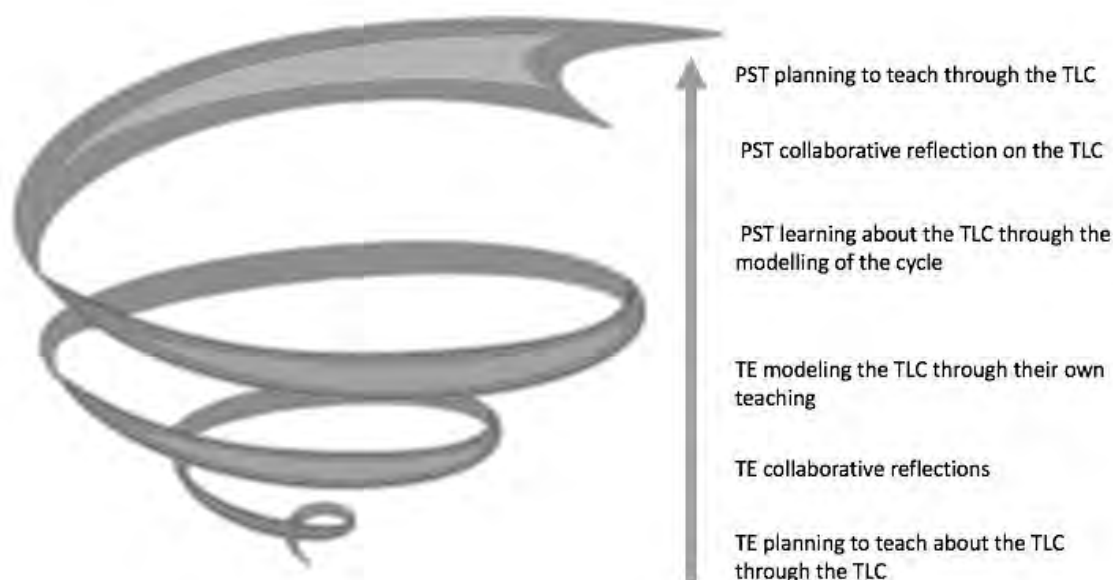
PST planning to teach through the TLC

PST collaborative reflection on the TLC

PST learning about the TLC through the modelling of the cycle

TE modeling the TLC through their own teaching

TE collaborative reflections

TE planning to teach about the TLC through the TLC